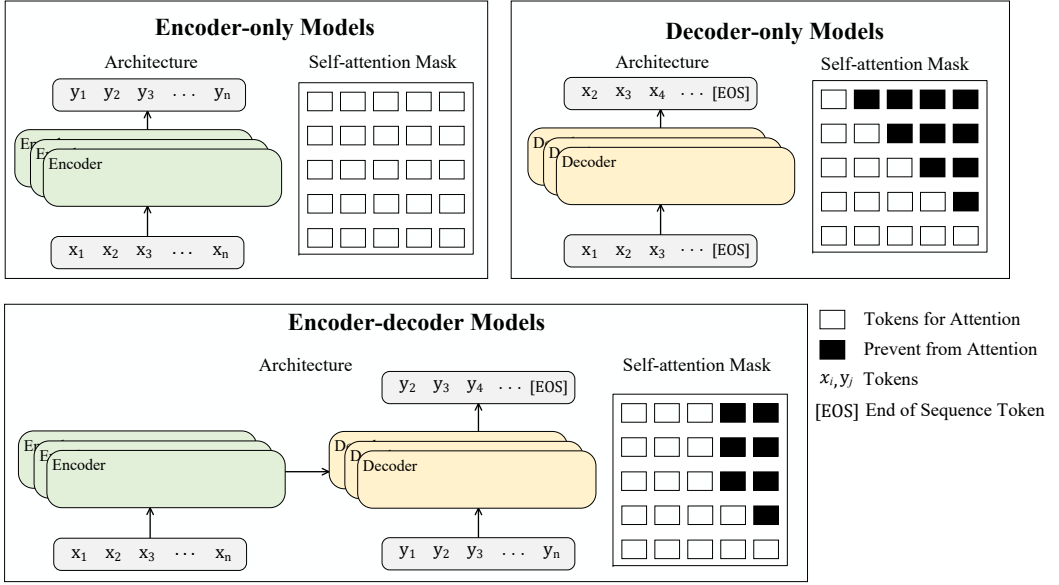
Encoder-only Models

Architecture

$y_1$ $y_2$ $y_3$ $\cdots$ $y_n$

En
En
Encoder

$x_1$ $x_2$ $x_3$ $\cdots$ $x_n$

Self-attention Mask

Decoder-only Models

Architecture

$x_2$ $x_3$ $x_4$ $\cdots$ [EOS]

De
De
Decoder

$x_1$ $x_2$ $x_3$ $\cdots$ [EOS]

Self-attention Mask

Encoder-decoder Models

Architecture

$y_2$ $y_3$ $y_4$ $\cdots$ [EOS]

En
En
Encoder

De
De
Decoder

$x_1$ $x_2$ $x_3$ $\cdots$ $x_n$

$y_1$ $y_2$ $y_3$ $\cdots$ $y_n$

Self-attention Mask

Tokens for Attention
Prevent from Attention
$x_i, y_j$ Tokens
[EOS] End of Sequence Token